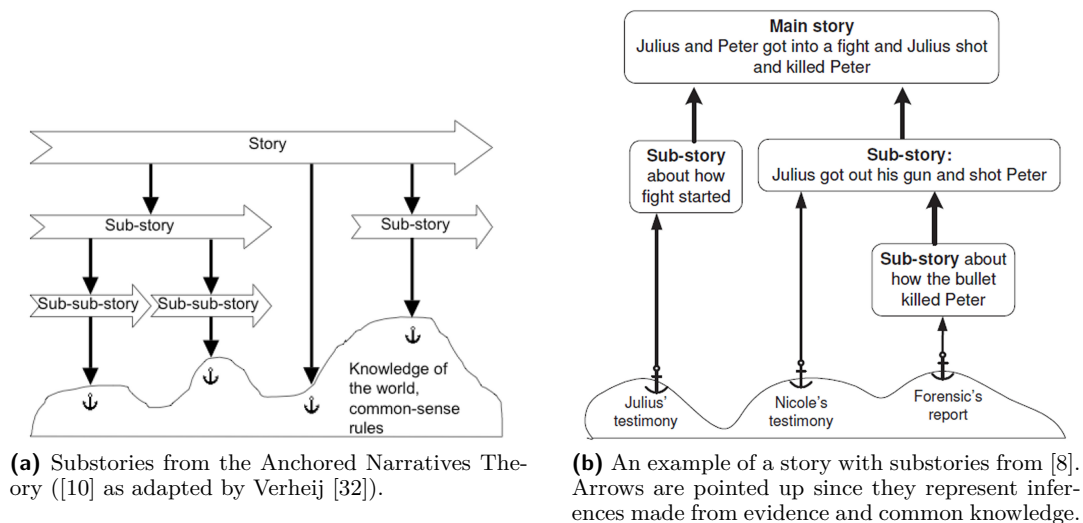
Story

Sub-story

Sub-story

Sub-sub-story

Sub-sub-story

Knowledge of the world, common-sense rules

(a) Substories from the Anchored Narratives Theory ([10] as adapted by Verheij [32]).

Main story
Julius and Peter got into a fight and Julius shot and killed Peter

Sub-story about how fight started

Sub-story:
Julius got out his gun and shot Peter

Sub-story about how the bullet killed Peter

Julius' testimony

Nicole's testimony

Forensic's report

(b) An example of a story with substories from [8]. Arrows are pointed up since they represent inferences made from evidence and common knowledge.